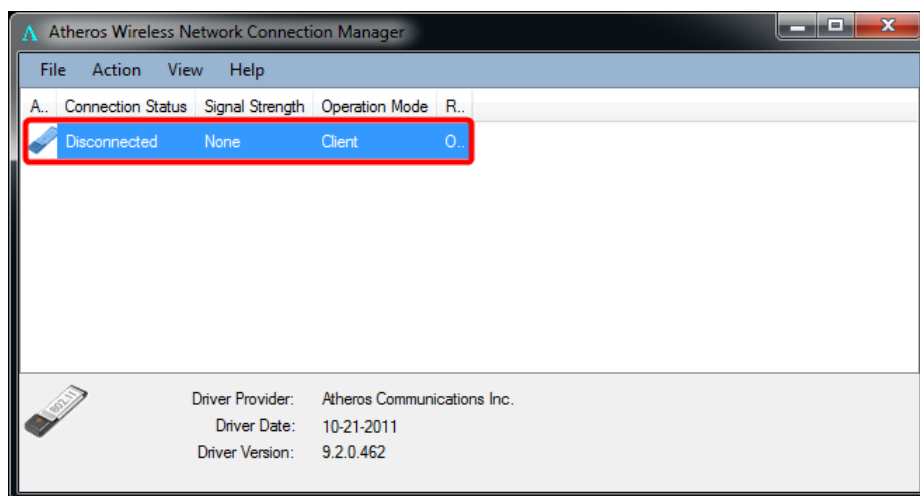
Atheros Wireless Network Connection Manager

File Action View Help

| A.. | Connection Status | Signal Strength | Operation Mode | R.. |
|---|---|---|---|---|
| | Disconnected | None | Client | O.. |

802.11

Driver Provider: Atheros Communications Inc.
Driver Date: 10-21-2011
Driver Version: 9.2.0.462